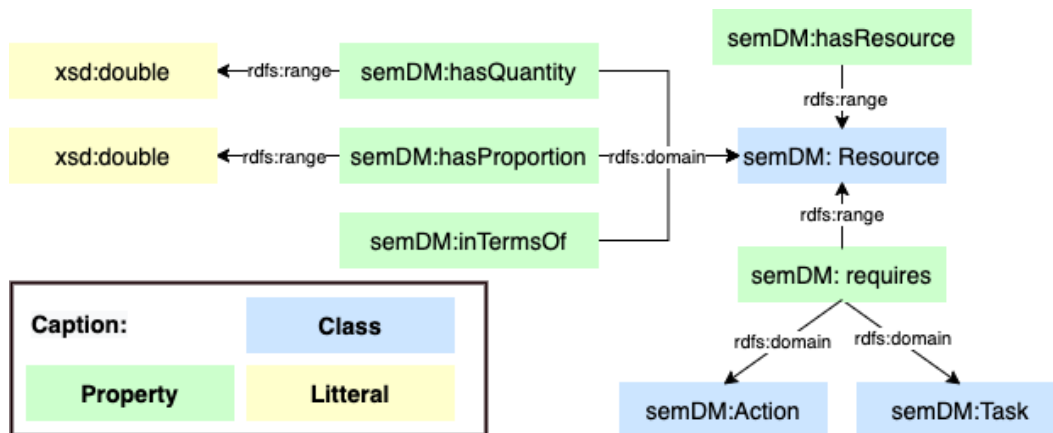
xsd:double

rdfs:range

semDM:hasQuantity

semDM:hasResource

rdfs:range

xsd:double

rdfs:range

semDM:hasProportion

rdfs:domain

semDM: Resource

rdfs:range

semDM:inTermsOf

semDM: requires

rdfs:domain

rdfs:domain

semDM:Action

semDM:Task

Caption:

Class

Property

Litteral